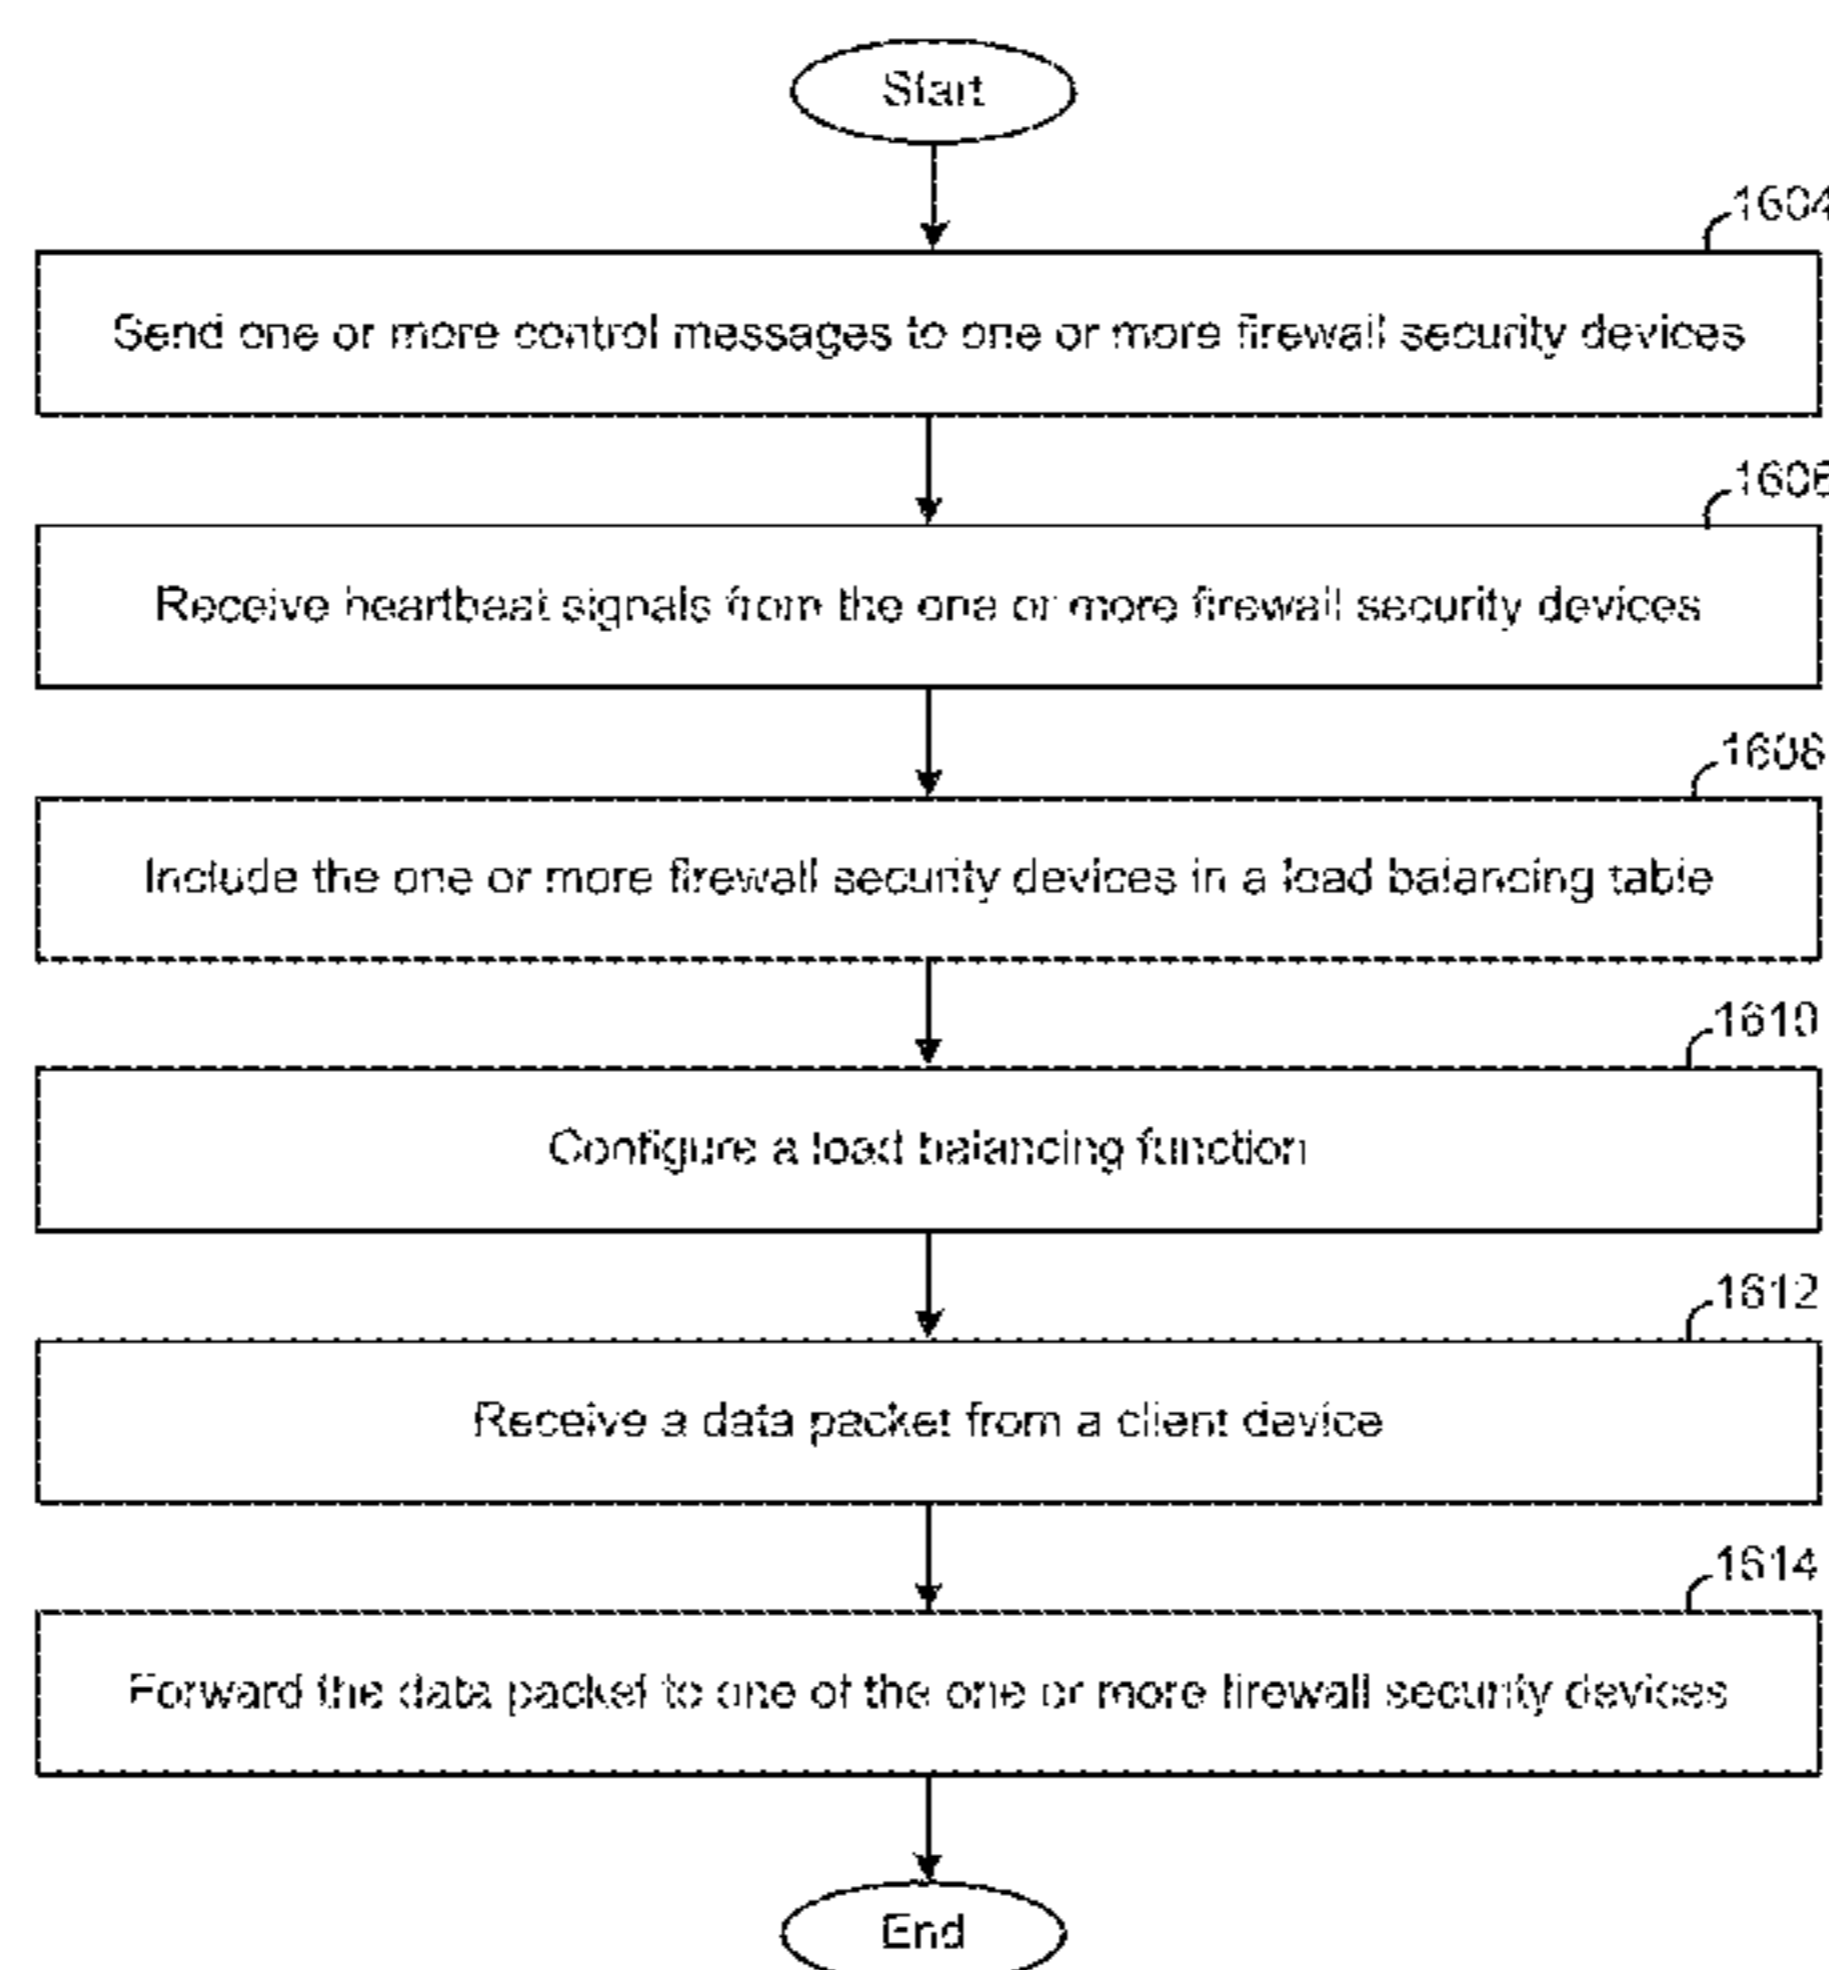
Start

1604

Send one or more control messages to one or more firewall security devices

1606

Receive heartbeat signals from the one or more firewall security devices

1608

Include the one or more firewall security devices in a load balancing table

1610

Configure a load balancing function

1612

Receive a data packet from a client device

1614

Forward the data packet to one of the one or more firewall security devices

End